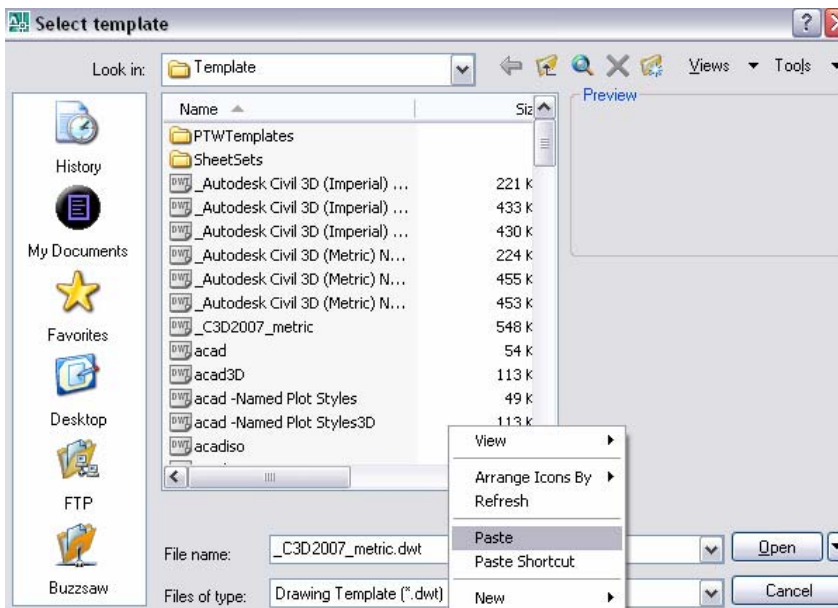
Select template

Look in: Template

Views Tools

Preview

History

My Documents

Favorites

Desktop

FTP

Buzzsaw

| Name | Siz |
|---|---|
| PTWTemplates | |
| SheetSets | |
| _Autodesk Civil 3D (Imperial) ... | 221 K |
| _Autodesk Civil 3D (Imperial) ... | 433 K |
| _Autodesk Civil 3D (Imperial) ... | 430 K |
| _Autodesk Civil 3D (Metric) N... | 224 K |
| _Autodesk Civil 3D (Metric) N... | 455 K |
| _Autodesk Civil 3D (Metric) N... | 453 K |
| _C3D2007_metric | 548 K |
| acad | 54 K |
| acad3D | 113 K |
| acad -Named Plot Styles | 49 K |
| acad -Named Plot Styles3D | 113 K |
| acadiso | |

View
Arrange Icons By
Refresh
Paste
Paste Shortcut
New

File name: _C3D2007_metric.dwt

Files of type: Drawing Template (*.dwt)

Open

Cancel